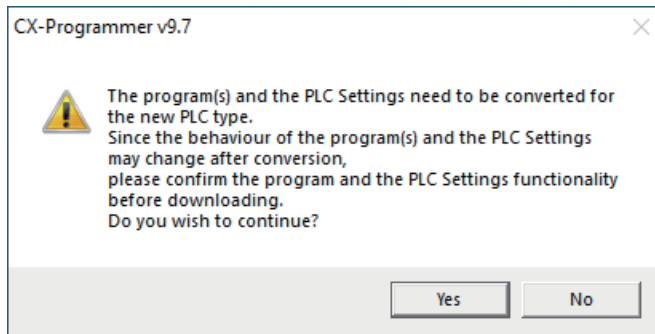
CX-Programmer v9.7

The program(s) and the PLC Settings need to be converted for the new PLC type.
Since the behaviour of the program(s) and the PLC Settings may change after conversion,
please confirm the program and the PLC Settings functionality before downloading.
Do you wish to continue?

Yes
No